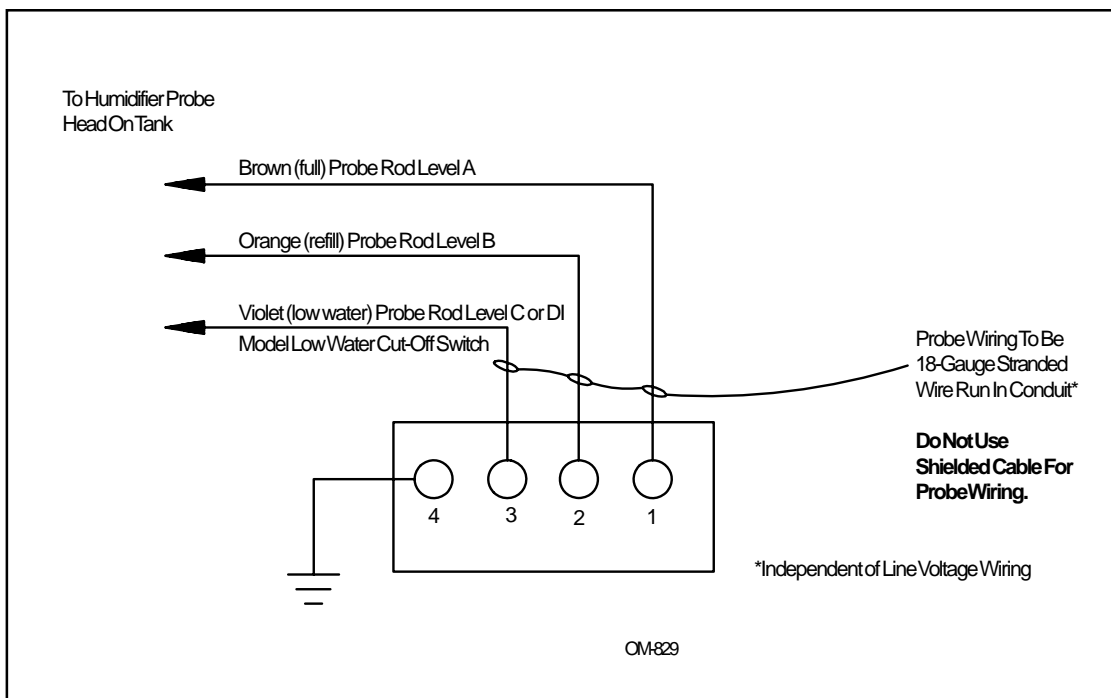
To Humidifier Probe Head On Tank

Brown (full) Probe Rod Level A

Orange (refill) Probe Rod Level B

Violet (low water) Probe Rod Level C or DI Model Low Water Cut-Off Switch

Probe Wiring To Be 18-Gauge Stranded Wire Run In Conduit*

Do Not Use Shielded Cable For Probe Wiring.

4 3 2 1

*Independent of Line Voltage Wiring

OM-829